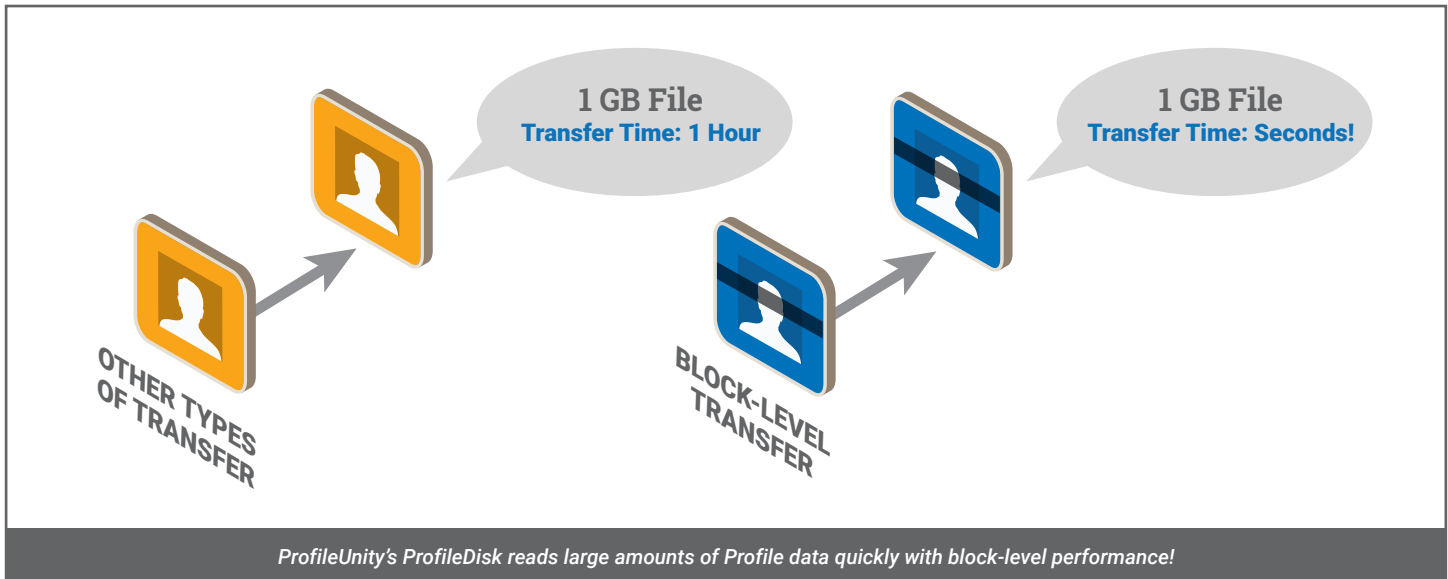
1 GB File
Transfer Time: 1 Hour

1 GB File
Transfer Time: Seconds!

OTHER TYPES OF TRANSFER

BLOCK-LEVEL TRANSFER

ProfileUnity's ProfileDisk reads large amounts of Profile data quickly with block-level performance!